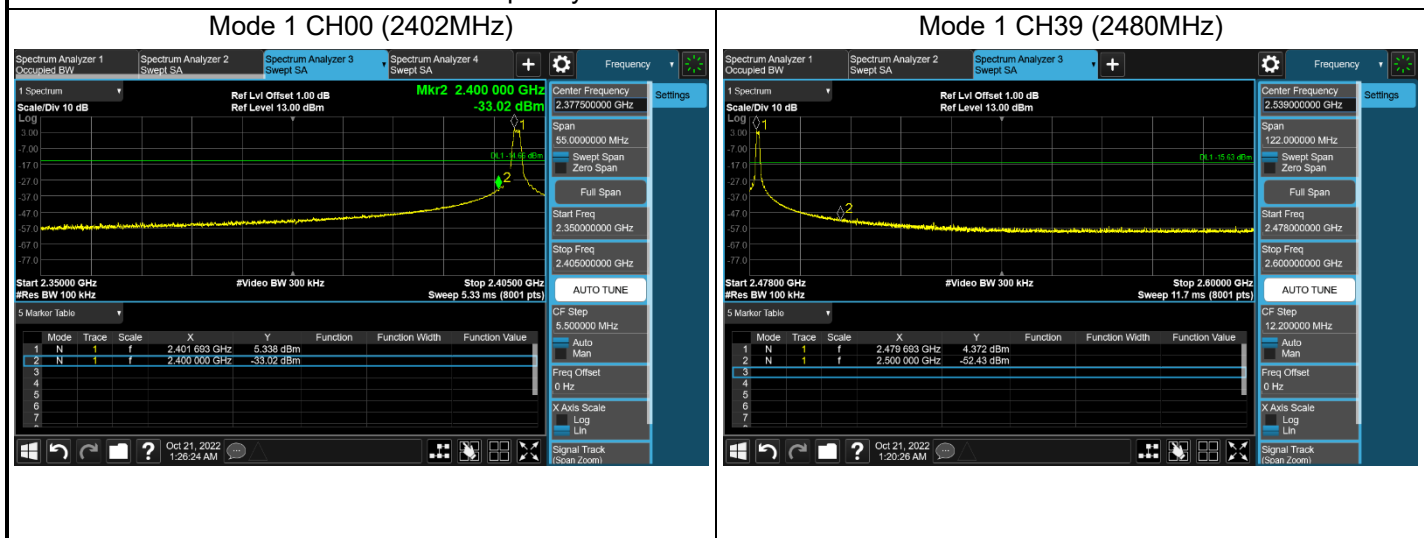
Mode 1 CH00 (2402MHz)

Spectrum Analyzer 1 Occupied BW | Spectrum Analyzer 2 Swept SA | Spectrum Analyzer 3 Swept SA | Spectrum Analyzer 4 Swept SA | + | Frequency

1 Spectrum
Scale/Div 10 dB
Log
Ref Lvl Offset 1.00 dB
Ref Level 13.00 dBm
Mkr2 2.400 000 GHz
-33.02 dBm

3.00
-7.00
-17.0
-27.0
-37.0
-47.0
-57.0
-67.0
-77.0

DL1 -14.66 dBm

Start 2.35000 GHz
#Res BW 100 kHz
#Video BW 300 kHz
Stop 2.40500 GHz
Sweep 5.33 ms (8001 pts)

5 Marker Table

| | Mode | Trace | Scale | X | Y | Function | Function Width | Function Value |
|---|---|---|---|---|---|---|---|---|
| 1 | N | 1 | f | 2.401 693 GHz | 5.338 dBm | | | |
| 2 | N | 1 | f | 2.400 000 GHz | -33.02 dBm | | | |
| 3 | | | | | | | | |
| 4 | | | | | | | | |
| 5 | | | | | | | | |
| 6 | | | | | | | | |
| 7 | | | | | | | | |

Oct 21, 2022
1:26:24 AM

Center Frequency
2.377500000 GHz
Settings
Span
55.0000000 MHz
Swept Span
Zero Span
Full Span
Start Freq
2.350000000 GHz
Stop Freq
2.405000000 GHz
AUTO TUNE
CF Step
5.500000 MHz
Auto
Man
Freq Offset
0 Hz
X Axis Scale
Log
Lin
Signal Track
(Span Zoom)

Mode 1 CH39 (2480MHz)

Spectrum Analyzer 1 Occupied BW | Spectrum Analyzer 2 Swept SA | Spectrum Analyzer 3 Swept SA | + | Frequency

1 Spectrum
Scale/Div 10 dB
Log
Ref Lvl Offset 1.00 dB
Ref Level 13.00 dBm

3.00
-7.00
-17.0
-27.0
-37.0
-47.0
-57.0
-67.0
-77.0

DL1 -15.63 dBm

Start 2.47800 GHz
#Res BW 100 kHz
#Video BW 300 kHz
Stop 2.60000 GHz
Sweep 11.7 ms (8001 pts)

5 Marker Table

| | Mode | Trace | Scale | X | Y | Function | Function Width | Function Value |
|---|---|---|---|---|---|---|---|---|
| 1 | N | 1 | f | 2.479 693 GHz | 4.372 dBm | | | |
| 2 | N | 1 | f | 2.500 000 GHz | -52.43 dBm | | | |
| 3 | | | | | | | | |
| 4 | | | | | | | | |
| 5 | | | | | | | | |
| 6 | | | | | | | | |
| 7 | | | | | | | | |

Oct 21, 2022
1:20:26 AM

Center Frequency
2.539000000 GHz
Settings
Span
122.000000 MHz
Swept Span
Zero Span
Full Span
Start Freq
2.478000000 GHz
Stop Freq
2.600000000 GHz
AUTO TUNE
CF Step
12.200000 MHz
Auto
Man
Freq Offset
0 Hz
X Axis Scale
Log
Lin
Signal Track
(Span Zoom)